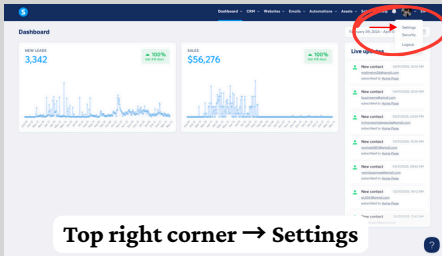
Dashboard CRM Websites Emails Automations Assets

Settings
Security
Logout

Dashboard

NEW LEADS
3,342
100%
last 30 days

SALES
$56,276
100%
last 30 days

Live updates

New contact
advertised in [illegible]

New contact
advertised in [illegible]

New contact
advertised in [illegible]

New contact
advertised in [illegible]

New contact
advertised in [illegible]

New contact
advertised in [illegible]

New contact
advertised in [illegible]

Top right corner → Settings

?